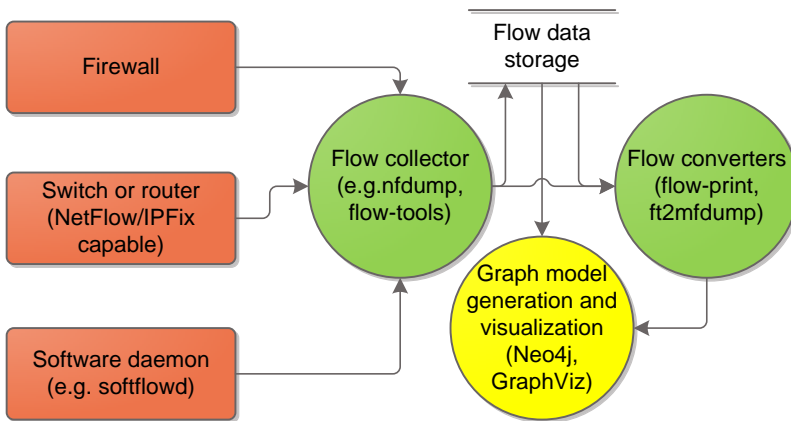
Firewall

Switch or router (NetFlow/IPFix capable)

Software daemon (e.g. softflowd)

Flow data storage

Flow collector (e.g.nfdump, flow-tools)

Flow converters (flow-print, ft2mfdump)

Graph model generation and visualization (Neo4j, GraphViz)